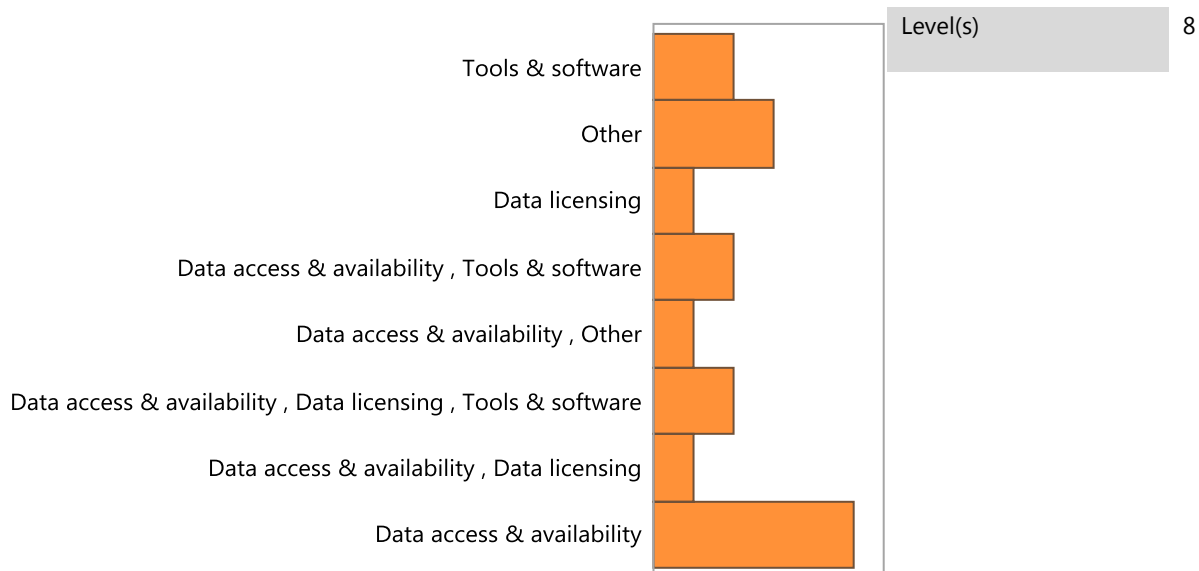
Level(s) 8

Tools & software
Other
Data licensing
Data access & availability , Tools & software
Data access & availability , Other
Data access & availability , Data licensing , Tools & software
Data access & availability , Data licensing
Data access & availability